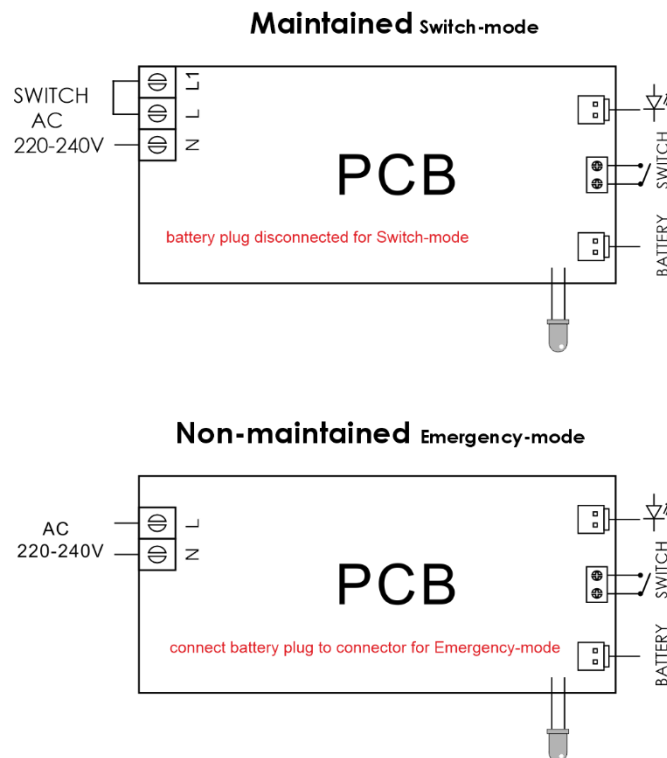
Maintained Switch-mode

SWITCH
AC
220-240V

L1
L
N

PCB

battery plug disconnected for Switch-mode

SWITCH
BATTERY

Non-maintained Emergency-mode

AC
220-240V

L
N

PCB

connect battery plug to connector for Emergency-mode

SWITCH
BATTERY